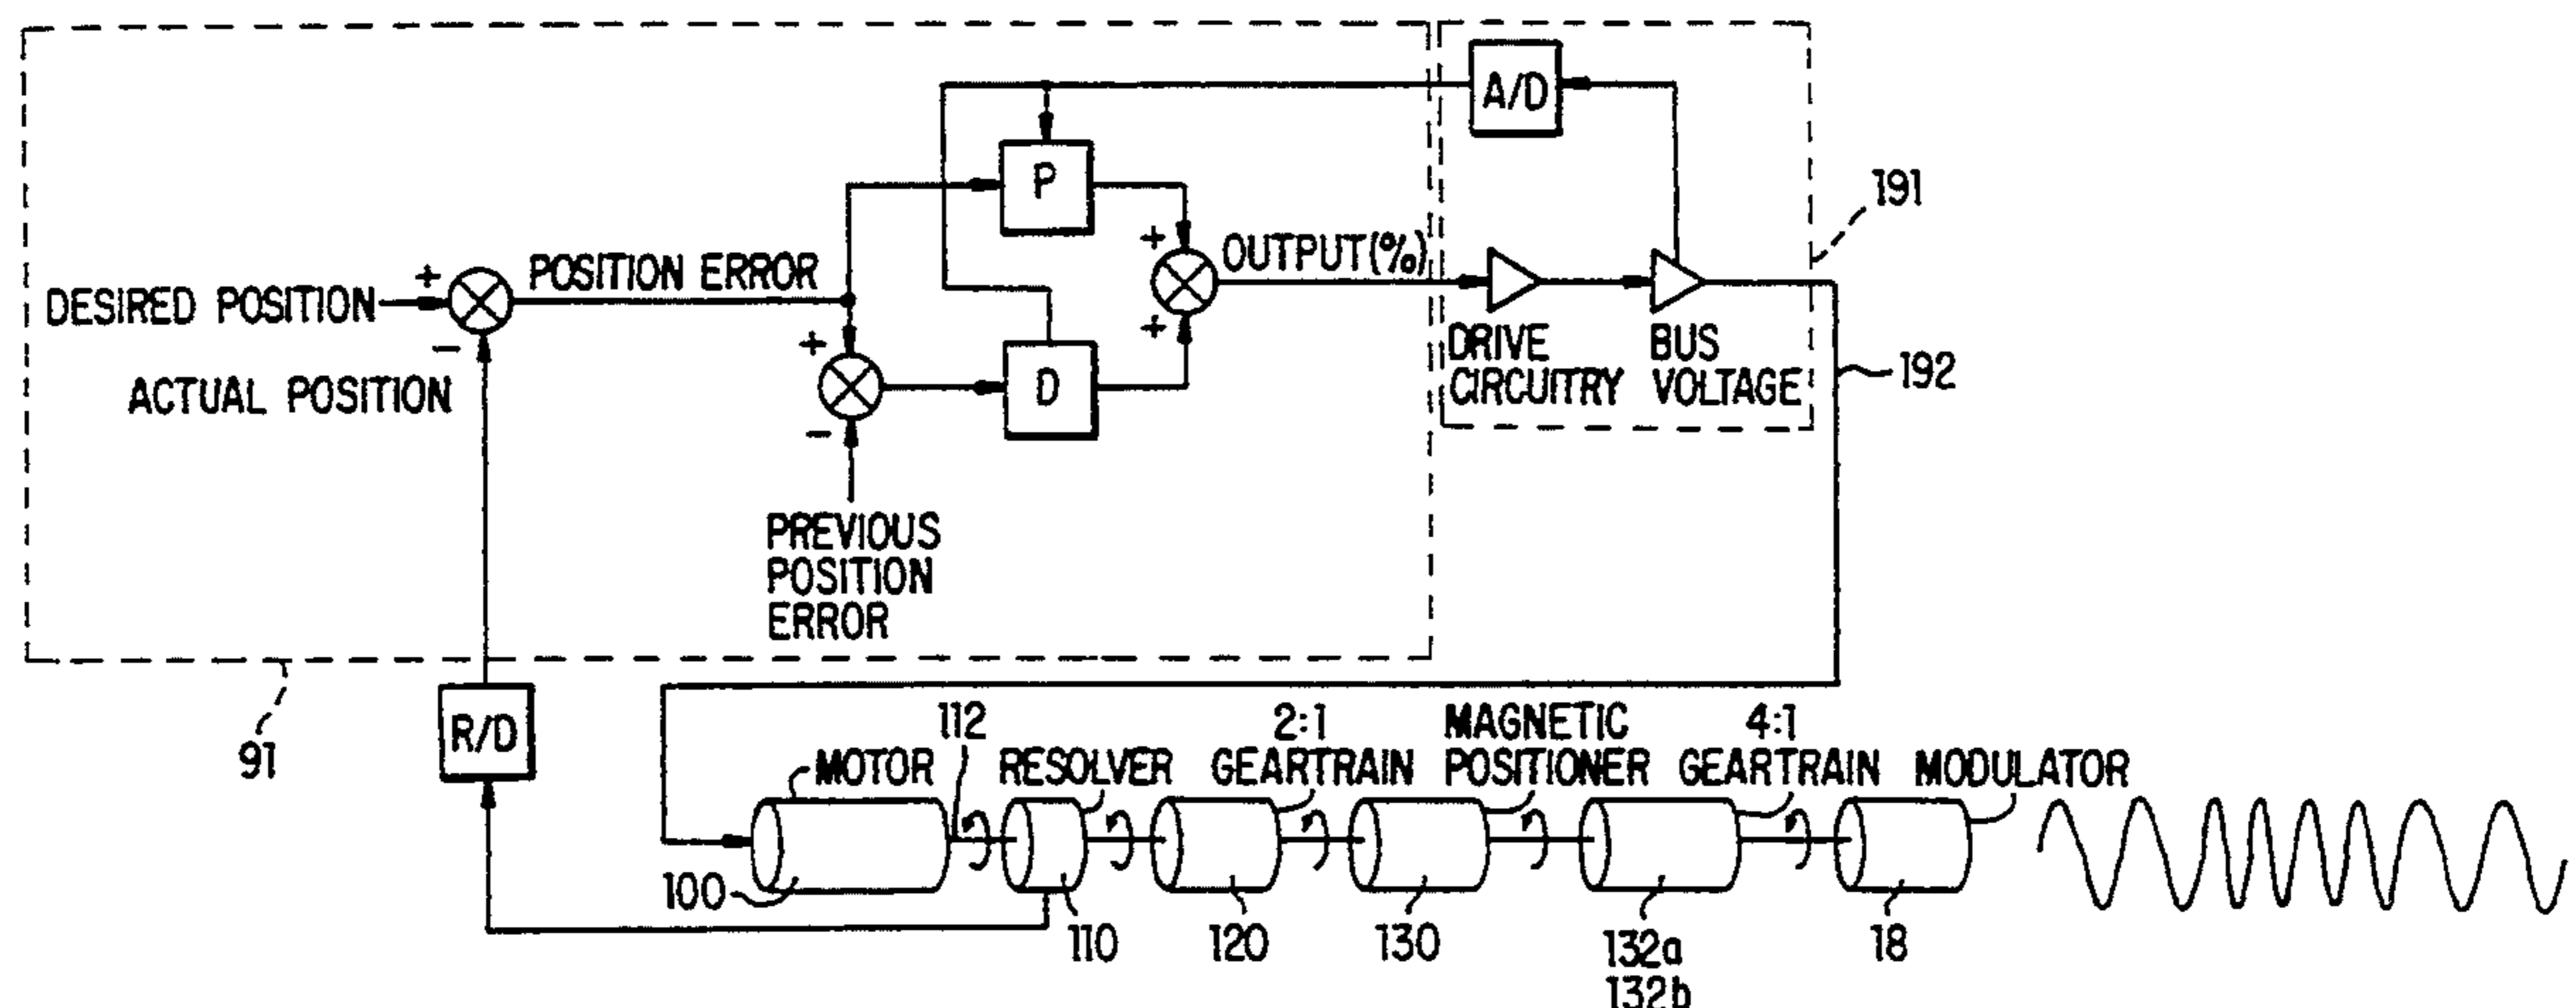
A/D
P
D
191
+
OUTPUT(%)
DESIRED POSITION
+
POSITION ERROR
−
+
+
DRIVE CIRCUITRY
BUS VOLTAGE
192
ACTUAL POSITION
−
PREVIOUS POSITION ERROR
91
R/D
112
2:1
MAGNETIC
4:1
MOTOR
RESOLVER
GEARTRAIN
POSITIONER
GEARTRAIN
MODULATOR
100
110
120
130
132a
132b
18